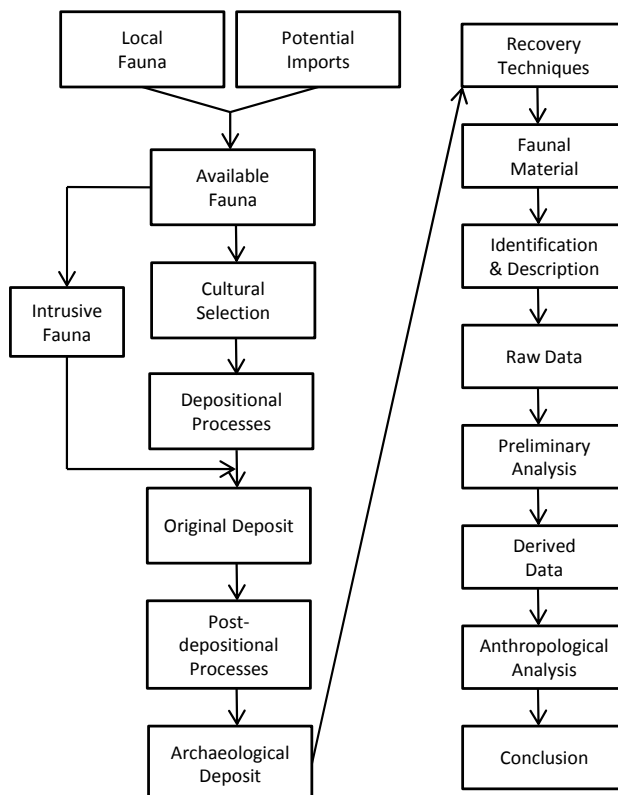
Local Fauna

Potential Imports

Available Fauna

Intrusive Fauna

Cultural Selection

Depositional Processes

Original Deposit

Post-depositional Processes

Archaeological Deposit

Recovery Techniques

Faunal Material

Identification & Description

Raw Data

Preliminary Analysis

Derived Data

Anthropological Analysis

Conclusion